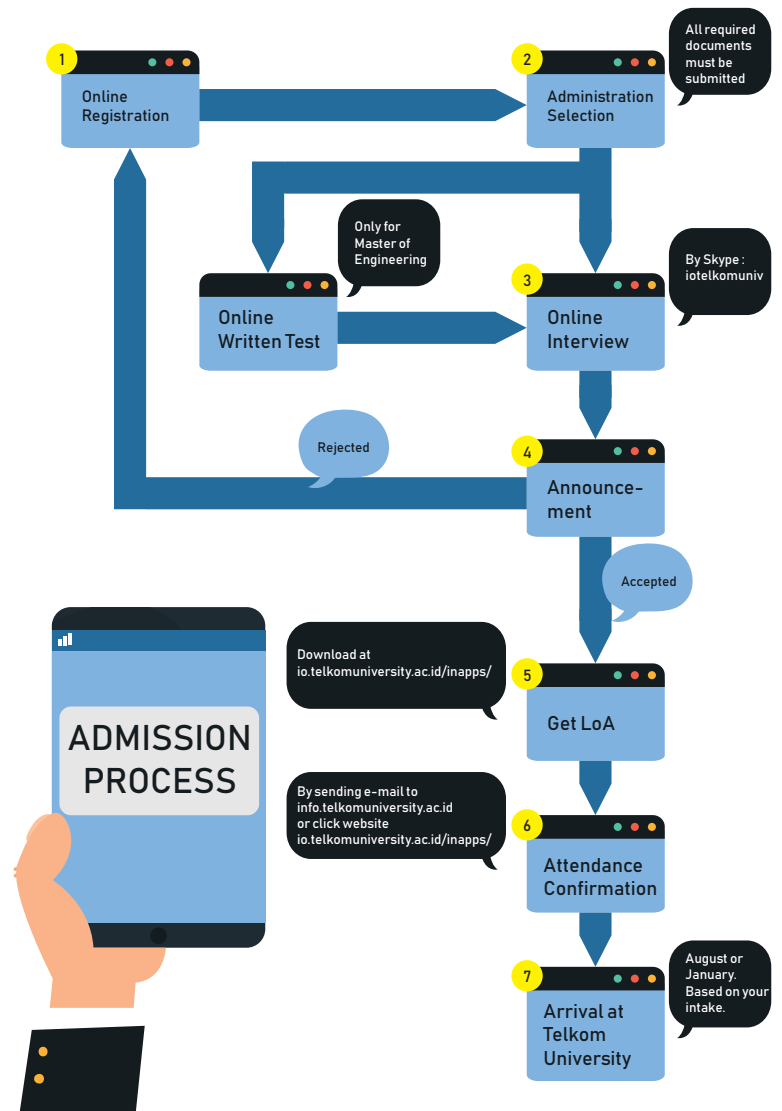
1
Online Registration

2
Administration Selection

All required documents must be submitted

Only for Master of Engineering

Online Written Test

3
Online Interview

By Skype : iotelkomuniv

Rejected

4
Announcement

Accepted

ADMISSION PROCESS

Download at io.telkomuniversity.ac.id/inapps/

5
Get LoA

By sending e-mail to info.telkomuniversity.ac.id or click website io.telkomuniversity.ac.id/inapps/

6
Attendance Confirmation

7
Arrival at Telkom University

August or January. Based on your intake.